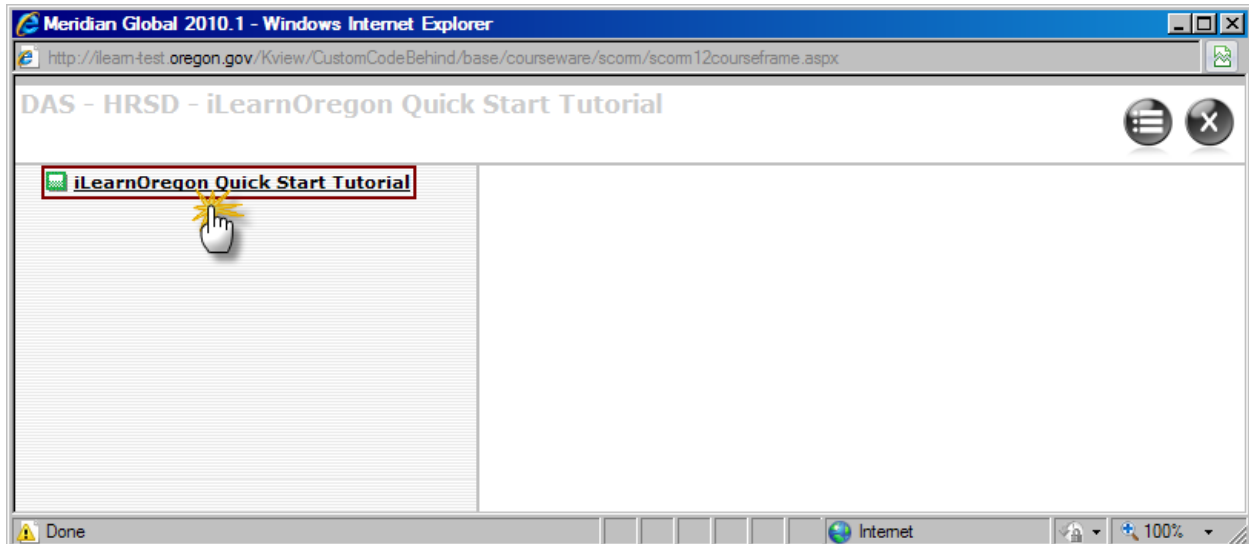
Meridian Global 2010.1 - Windows Internet Explorer

http://ilearn-test.oregon.gov/Kview/CustomCodeBehind/base/courseware/scorm/scorm12courseframe.aspx

DAS - HRSD - iLearnOregon Quick Start Tutorial

iLearnOregon Quick Start Tutorial

Done

Internet

100%